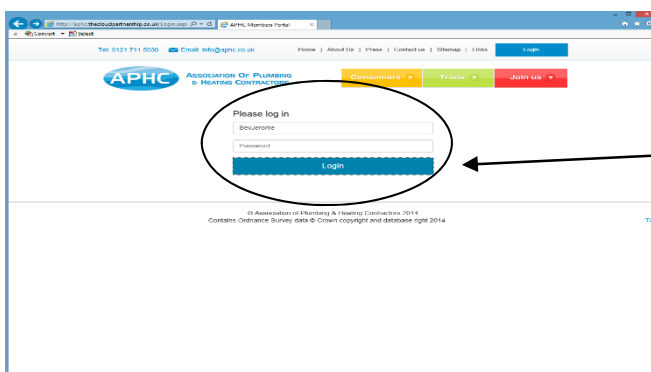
http://aphc.thecloudpartnership.co.uk/Login.asp
APHC Members Portal
Convert Select

Tel: 0121 711 5030 Email: info@aphc.co.uk
Home | About Us | Press | Contact us | Sitemap | Links
Login

APHC
Association Of Plumbing & Heating Contractors

Consumers
Trade
Join us

Please log in
Bevjerome
Password
Login

© Association of Plumbing & Heating Contractors 2014
Contains Ordnance Survey data © Crown copyright and database right 2014